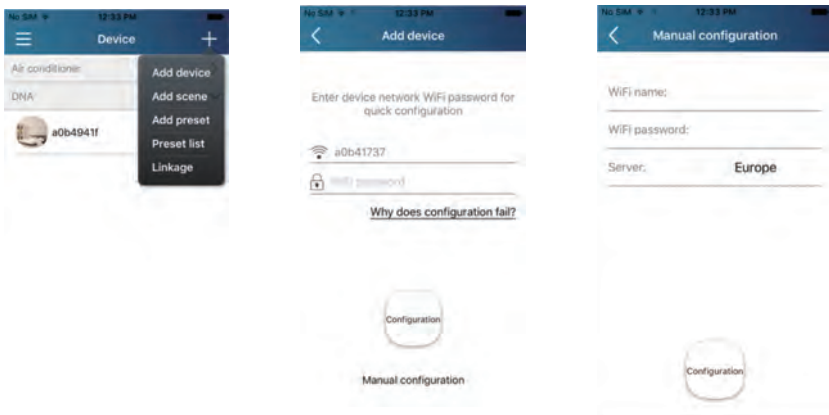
No SIM 12:33 PM

Device

Air conditioner

DNA

a0b4941f

Add device

Add scene

Add preset

Preset list

Linkage

No SIM 12:33 PM

Add device

Enter device network WiFi password for quick configuration

a0b41737

WiFi password

Why does configuration fail?

Configuration

Manual configuration

No SIM 12:33 PM

Manual configuration

WiFi name:

WiFi password:

Server: Europe

Configuration